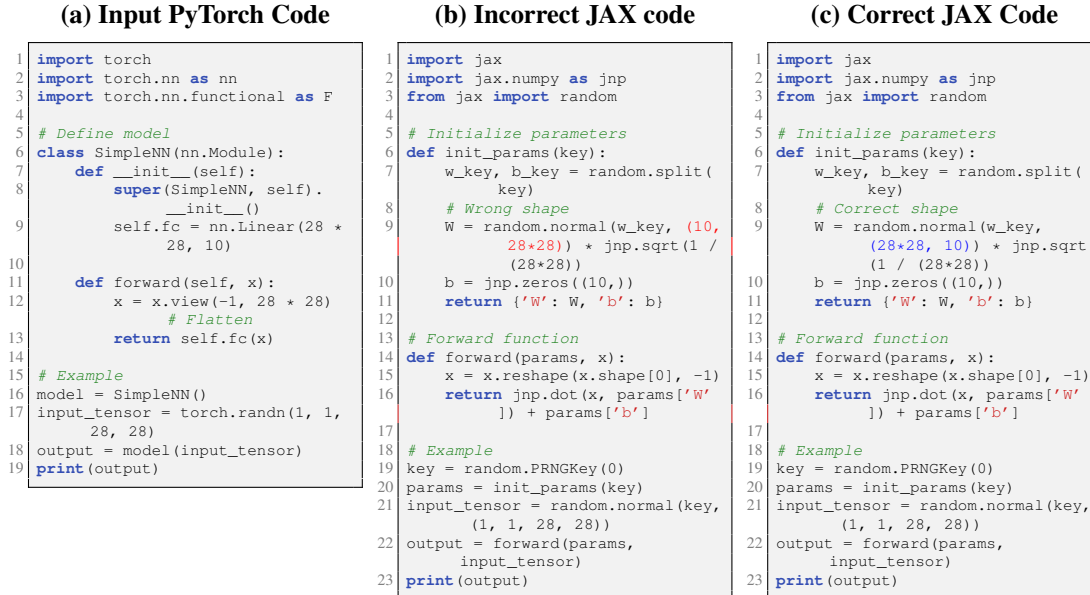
(a) Input PyTorch Code

```
1  import torch
2  import torch.nn as nn
3  import torch.nn.functional as F
4
5  # Define model
6  class SimpleNN(nn.Module):
7      def __init__(self):
8          super(SimpleNN, self).__init__()
9          self.fc = nn.Linear(28 * 28, 10)
10
11     def forward(self, x):
12         x = x.view(-1, 28 * 28) # Flatten
13         return self.fc(x)
14
15 # Example
16 model = SimpleNN()
17 input_tensor = torch.randn(1, 1, 28, 28)
18 output = model(input_tensor)
19 print(output)
```

(b) Incorrect JAX code

```
1  import jax
2  import jax.numpy as jnp
3  from jax import random
4
5  # Initialize parameters
6  def init_params(key):
7      w_key, b_key = random.split(key)
8      # Wrong shape
9      W = random.normal(w_key, (10, 28*28)) * jnp.sqrt(1 / (28*28))
10     b = jnp.zeros((10,))
11     return {'W': W, 'b': b}
12
13 # Forward function
14 def forward(params, x):
15     x = x.reshape(x.shape[0], -1)
16     return jnp.dot(x, params['W']) + params['b']
17
18 # Example
19 key = random.PRNGKey(0)
20 params = init_params(key)
21 input_tensor = random.normal(key, (1, 1, 28, 28))
22 output = forward(params, input_tensor)
23 print(output)
```

(c) Correct JAX Code

```
1  import jax
2  import jax.numpy as jnp
3  from jax import random
4
5  # Initialize parameters
6  def init_params(key):
7      w_key, b_key = random.split(key)
8      # Correct shape
9      W = random.normal(w_key, (28*28, 10)) * jnp.sqrt(1 / (28*28))
10     b = jnp.zeros((10,))
11     return {'W': W, 'b': b}
12
13 # Forward function
14 def forward(params, x):
15     x = x.reshape(x.shape[0], -1)
16     return jnp.dot(x, params['W']) + params['b']
17
18 # Example
19 key = random.PRNGKey(0)
20 params = init_params(key)
21 input_tensor = random.normal(key, (1, 1, 28, 28))
22 output = forward(params, input_tensor)
23 print(output)
```